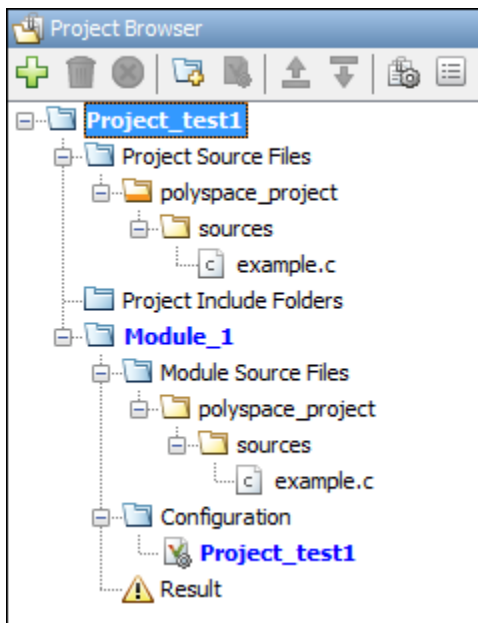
Project Browser

Project_test1
Project Source Files
polyspace_project
sources
example.c
Project Include Folders
Module_1
Module Source Files
polyspace_project
sources
example.c
Configuration
Project_test1
Result